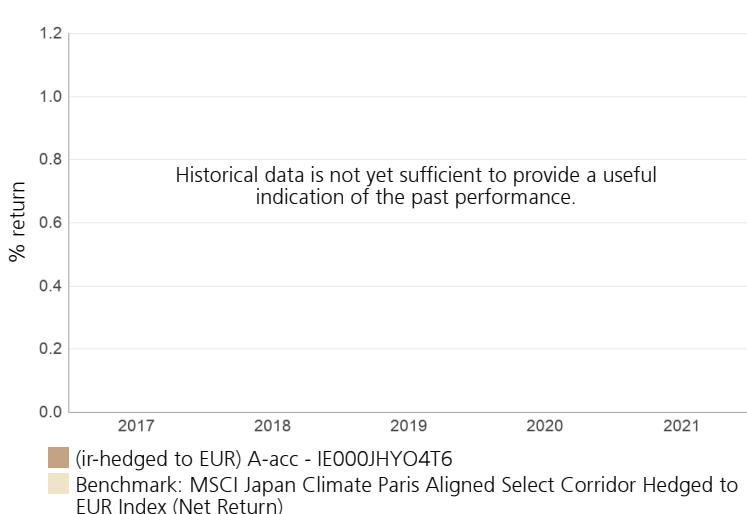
1.2
1.0
0.8
0.6
0.4
0.2
0.0

% return

Historical data is not yet sufficient to provide a useful indication of the past performance.

2017
2018
2019
2020
2021

(ir-hedged to EUR) A-acc - IE000JHYO4T6
Benchmark: MSCI Japan Climate Paris Aligned Select Corridor Hedged to EUR Index (Net Return)